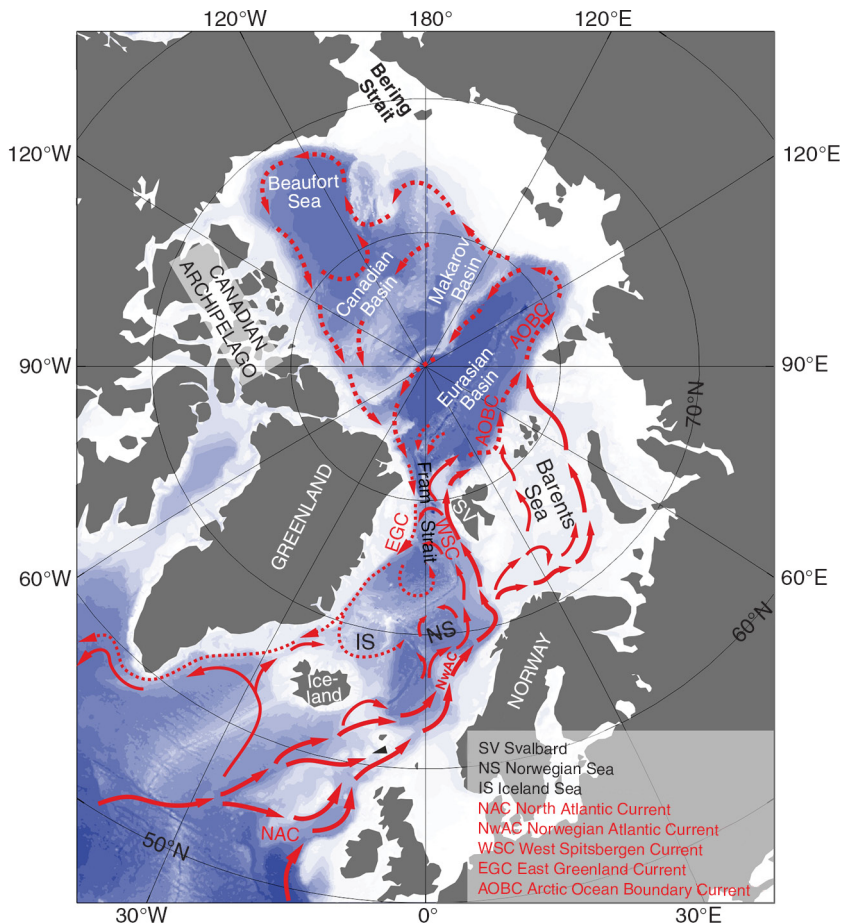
120°W
180°
120°E
Bering Strait
120°W
120°E
Beaufort Sea
CANADIAN ARCHIPELAGO
Canadian Basin
Makarov Basin
AOBC
90°W
90°E
Eurasian Basin
AOBC
70°N
Barents Sea
GREENLAND
Fram Strait
SV
EGC
WSC
60°W
60°E
60°N
IS
NS
NORWAY
Ice-land
NwAC
NAC
50°N
30°W
0°
30°E
SV Svalbard
NS Norwegian Sea
IS Iceland Sea
NAC North Atlantic Current
NwAC Norwegian Atlantic Current
WSC West Spitsbergen Current
EGC East Greenland Current
AOBC Arctic Ocean Boundary Current